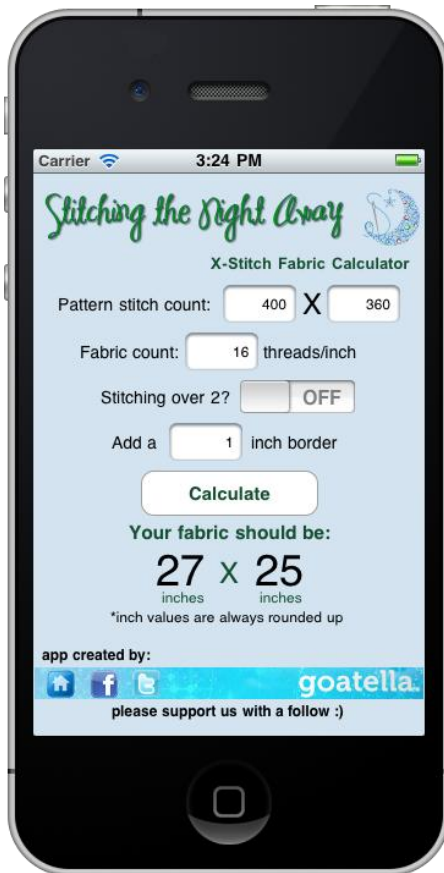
Carrier 3:24 PM

Stitching the Night Away

X-Stitch Fabric Calculator

Pattern stitch count: 400 X 360

Fabric count: 16 threads/inch

Stitching over 2? OFF

Add a 1 inch border

Calculate

Your fabric should be:

27 X 25

inches inches

*inch values are always rounded up

app created by:

goatella.

please support us with a follow :)